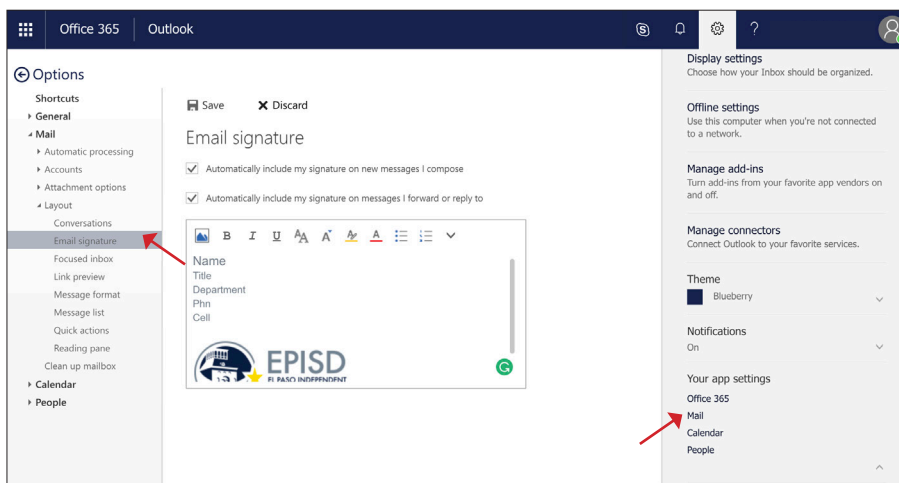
Office 365 | Outlook

?

Options

Shortcuts
General
Mail
Automatic processing
Accounts
Attachment options
Layout
Conversations
Email signature
Focused inbox
Link preview
Message format
Message list
Quick actions
Reading pane
Clean up mailbox
Calendar
People

Save  Discard

Email signature

Automatically include my signature on new messages I compose

Automatically include my signature on messages I forward or reply to

B I U

Name
Title
Department
Phn
Cell

EPISD
EL PASO INDEPENDENT

Display settings
Choose how your Inbox should be organized.

Offline settings
Use this computer when you're not connected to a network.

Manage add-ins
Turn add-ins from your favorite app vendors on and off.

Manage connectors
Connect Outlook to your favorite services.

Theme
Blueberry

Notifications
On

Your app settings
Office 365
Mail
Calendar
People